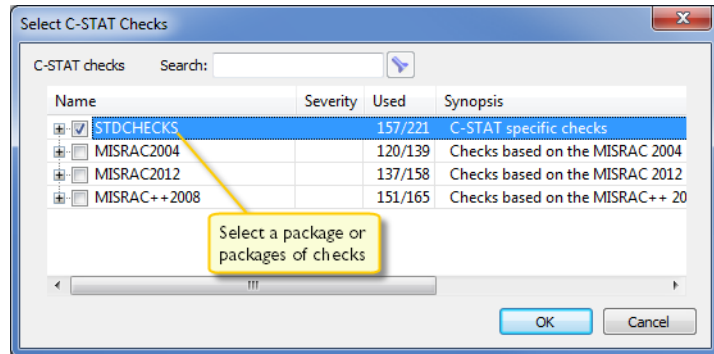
Select C-STAT Checks

C-STAT checks Search:

| Name | Severity | Used | Synopsis |
|---|---|---|---|
| STDCHECKS | | 157/221 | C-STAT specific checks |
| MISRAC2004 | | 120/139 | Checks based on the MISRAC 2004 |
| MISRAC2012 | | 137/158 | Checks based on the MISRAC 2012 |
| MISRAC++2008 | | 151/165 | Checks based on the MISRAC++ 20 |

Select a package or packages of checks

OK Cancel